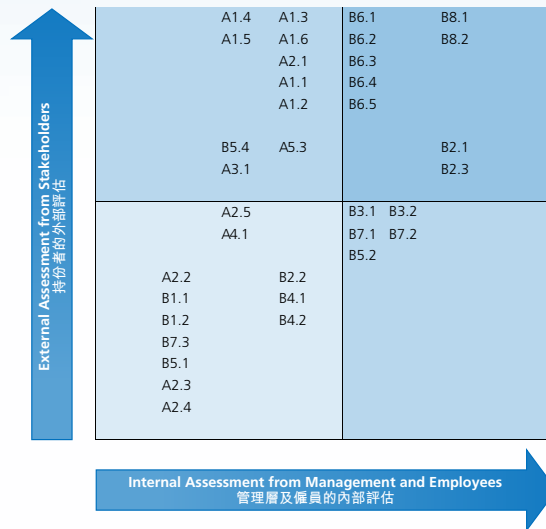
External Assessment from Stakeholders
持份者的外部評估

A1.4 A1.3
A1.5 A1.6
A2.1
A1.1
A1.2

B5.4 A5.3
A3.1

B6.1 B8.1
B6.2 B8.2
B6.3
B6.4
B6.5

B2.1
B2.3

A2.5
A4.1

A2.2 B2.2
B1.1 B4.1
B1.2 B4.2
B7.3
B5.1
A2.3
A2.4

B3.1 B3.2
B7.1 B7.2
B5.2

Internal Assessment from Management and Employees
管理層及僱員的內部評估